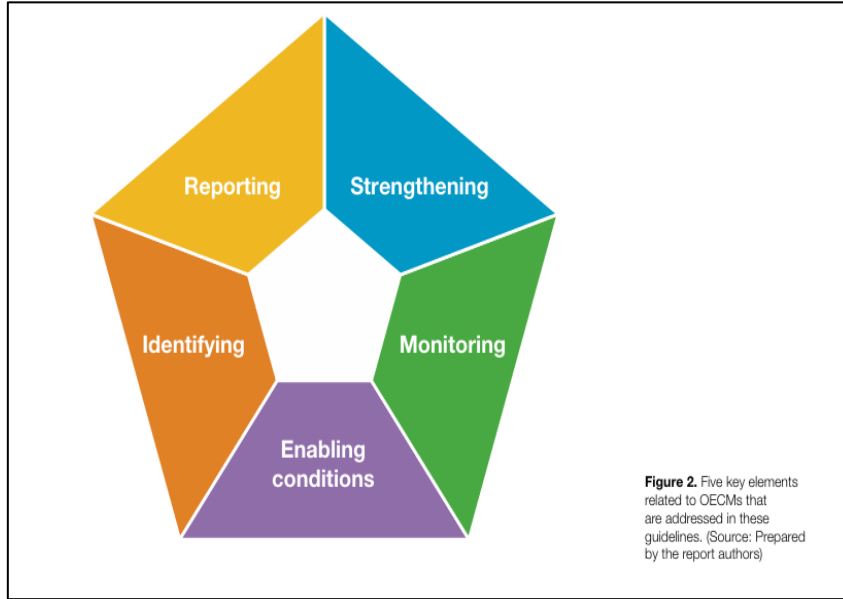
Reporting

Strengthening

Identifying

Monitoring

Enabling conditions

**Figure 2.** Five key elements related to OECMs that are addressed in these guidelines. (Source: Prepared by the report authors)